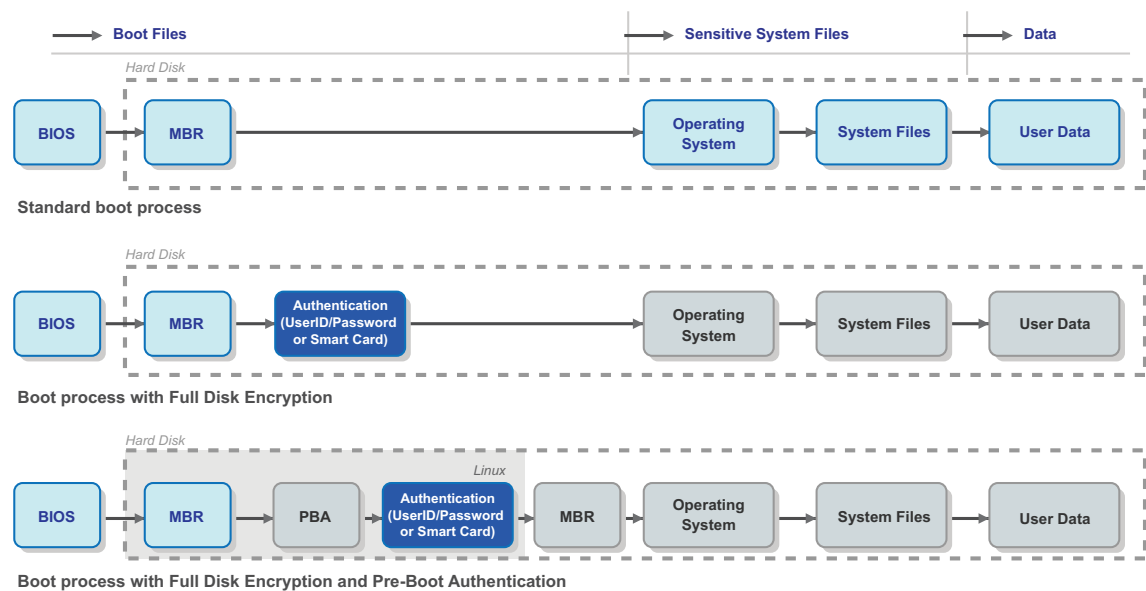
Boot Files

Sensitive System Files

Data

Hard Disk

BIOS

MBR

Operating System

System Files

User Data

Standard boot process

Hard Disk

BIOS

MBR

Authentication (UserID/Password or Smart Card)

Operating System

System Files

User Data

Boot process with Full Disk Encryption

Hard Disk

Linux

BIOS

MBR

PBA

Authentication (UserID/Password or Smart Card)

MBR

Operating System

System Files

User Data

Boot process with Full Disk Encryption and Pre-Boot Authentication